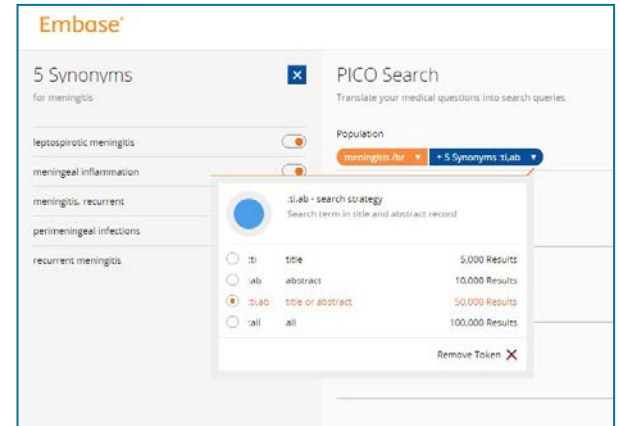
Embase®

5 Synonyms
for meningitis

leptospirotic meningitis
meningeal inflammation
meningitis, recurrent
perimeningeal infections
recurrent meningitis

PICO Search
Translate your medical questions into search queries

Population
meningitis /br ▾ + 5 Synonyms :ti,ab ▾

:ti,ab - search strategy
Search term in title and abstract record

| | | |
|---|---|---|
| :ti | title | 5,000 Results |
| :ab | abstract | 10,000 Results |
| :ti,ab | title or abstract | 50,000 Results |
| :all | all | 100,000 Results |

Remove Token ✕